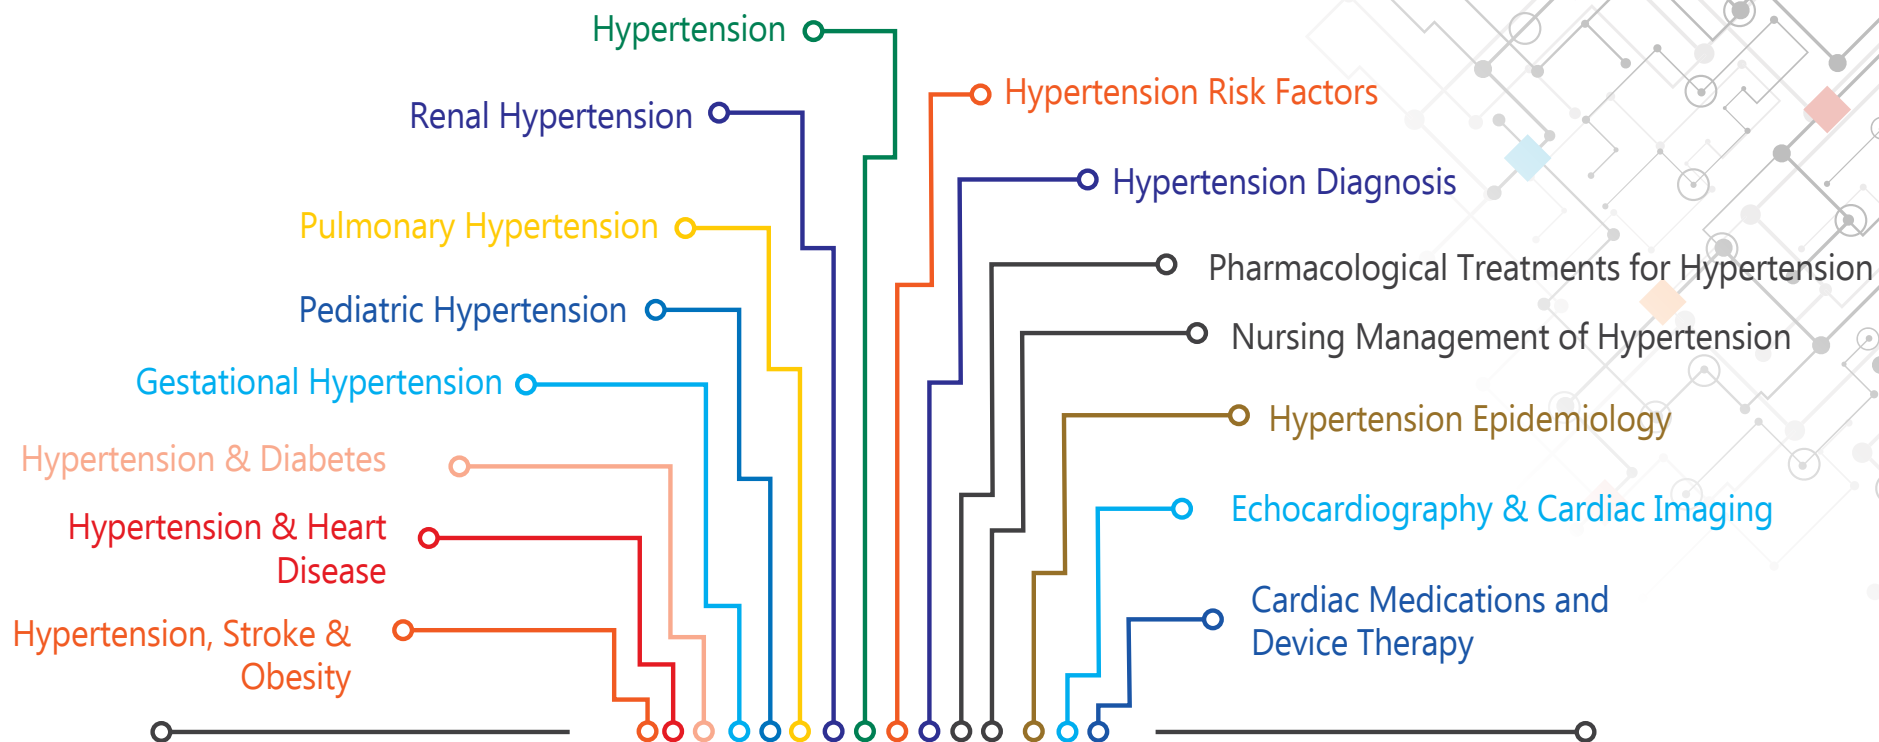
Hypertension

Renal Hypertension

Pulmonary Hypertension

Pediatric Hypertension

Gestational Hypertension

Hypertension & Diabetes

Hypertension & Heart Disease

Hypertension, Stroke & Obesity

Hypertension Risk Factors

Hypertension Diagnosis

Pharmacological Treatments for Hypertension

Nursing Management of Hypertension

Hypertension Epidemiology

Echocardiography & Cardiac Imaging

Cardiac Medications and Device Therapy